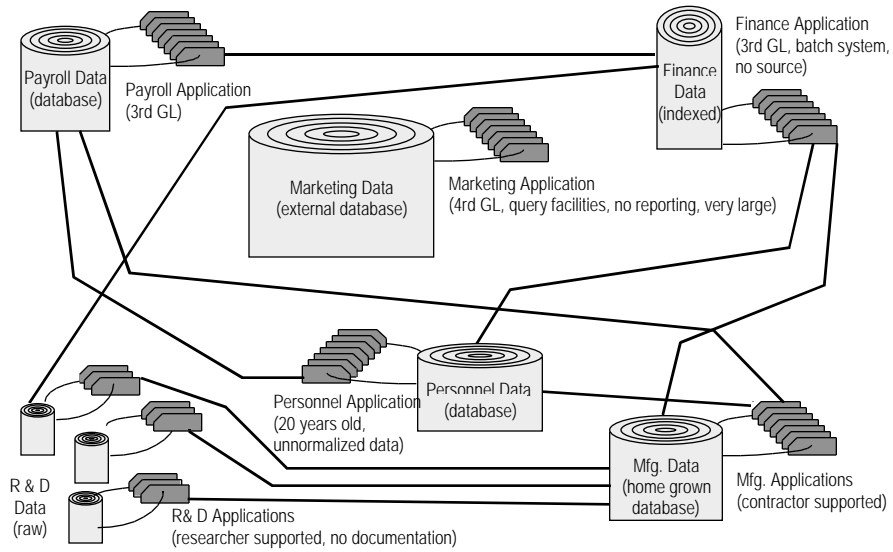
Payroll Data (database)

Payroll Application (3rd GL)

Finance Application (3rd GL, batch system, no source)

Finance Data (indexed)

Marketing Data (external database)

Marketing Application (4rd GL, query facilities, no reporting, very large)

Personnel Application (20 years old, unnormalized data)

Personnel Data (database)

R & D Data (raw)

Mfg. Data (home grown database)

Mfg. Applications (contractor supported)

R& D Applications (researcher supported, no documentation)